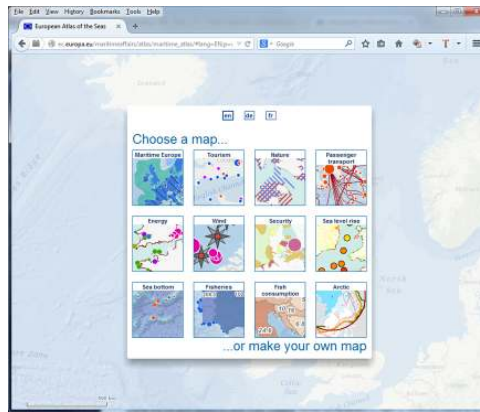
File Edit View History Bookmarks Tools Help

European Atlas of the Seas

ec.europa.eu/maritimeaffairs/atlas/maritime_atlas/#lang=EN;p=

Google

en de fr

Choose a map...

Maritime Europe

Tourism

Nature

Passenger transport

Energy

Wind

Security

Sea level rise

Sea bottom

Fisheries

Fish consumption

Arctic

...or make your own map